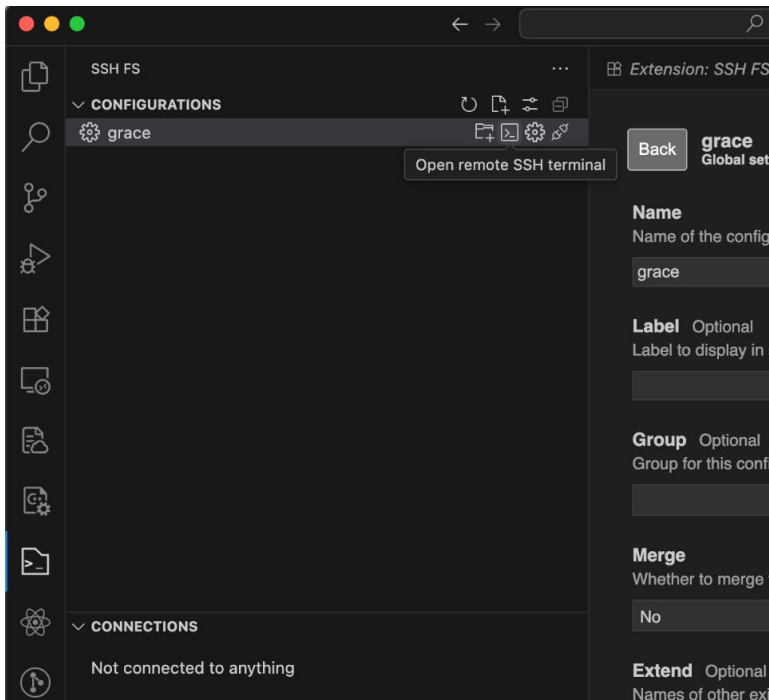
SSH FS

...

CONFIGURATIONS

grace

Open remote SSH terminal

CONNECTIONS

Not connected to anything

Extension: SSH FS

Back

grace

Global set

Name

Name of the config

grace

Label Optional

Label to display in

Group Optional

Group for this confi

Merge

Whether to merge

No

Extend Optional

Names of other ex